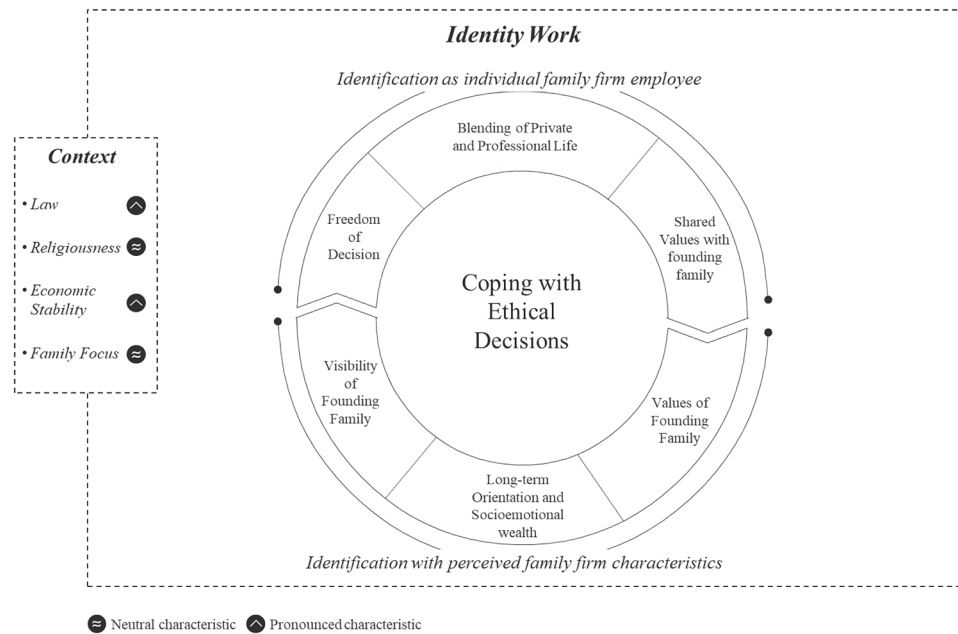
Identity Work

Identification as individual family firm employee

Context

• Law

• Religiousness

• Economic Stability

• Family Focus

Blending of Private and Professional Life

Freedom of Decision

Shared Values with founding family

Coping with Ethical Decisions

Visibility of Founding Family

Values of Founding Family

Long-term Orientation and Socioemotional wealth

Identification with perceived family firm characteristics

Neutral characteristic Pronounced characteristic